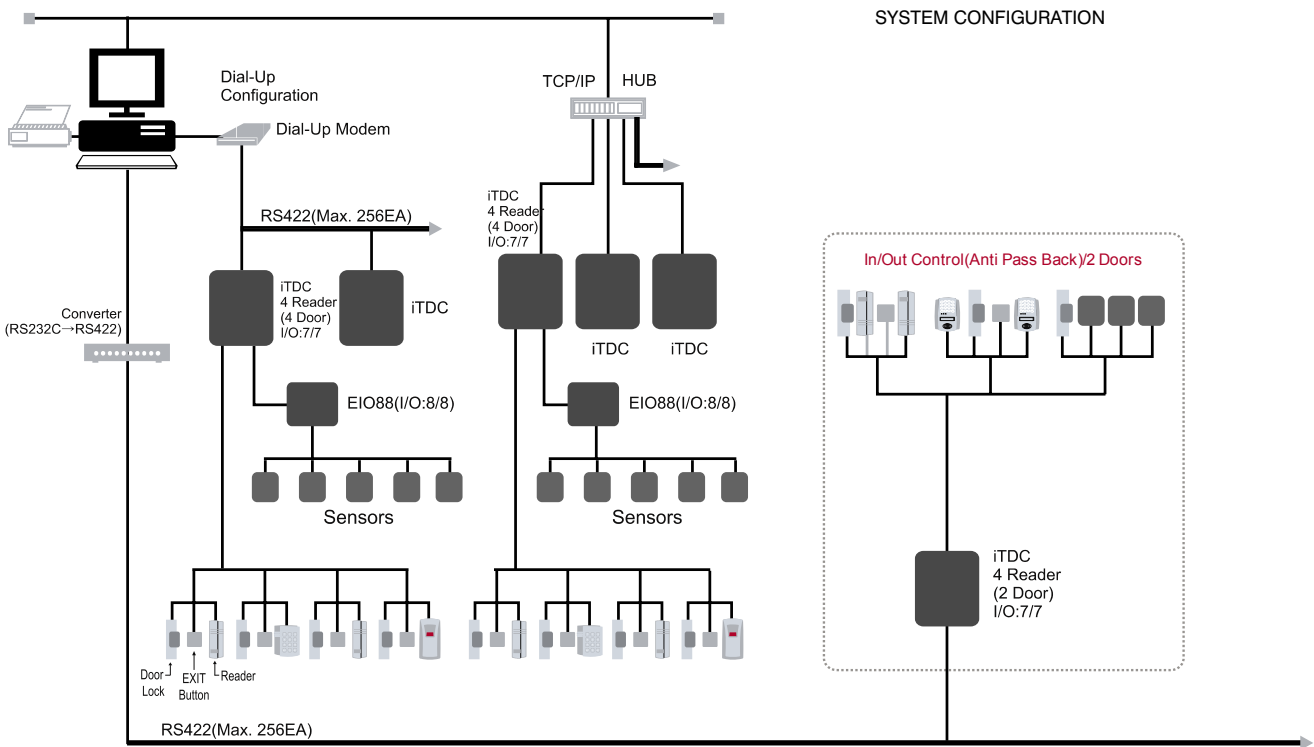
SYSTEM CONFIGURATION

Dial-Up Configuration

Dial-Up Modem

TCP/IP HUB

RS422(Max. 256EA)

iTDC
4 Reader
(4 Door)
I/O:7/7

iTDC
4 Reader
(4 Door)
I/O:7/7

iTDC

iTDC

iTDC

Converter
(RS232C→RS422)

EIO88(I/O:8/8)

EIO88(I/O:8/8)

Sensors

Sensors

In/Out Control(Anti Pass Back)/2 Doors

iTDC
4 Reader
(2 Door)
I/O:7/7

Door Lock

EXIT Button

Reader

RS422(Max. 256EA)